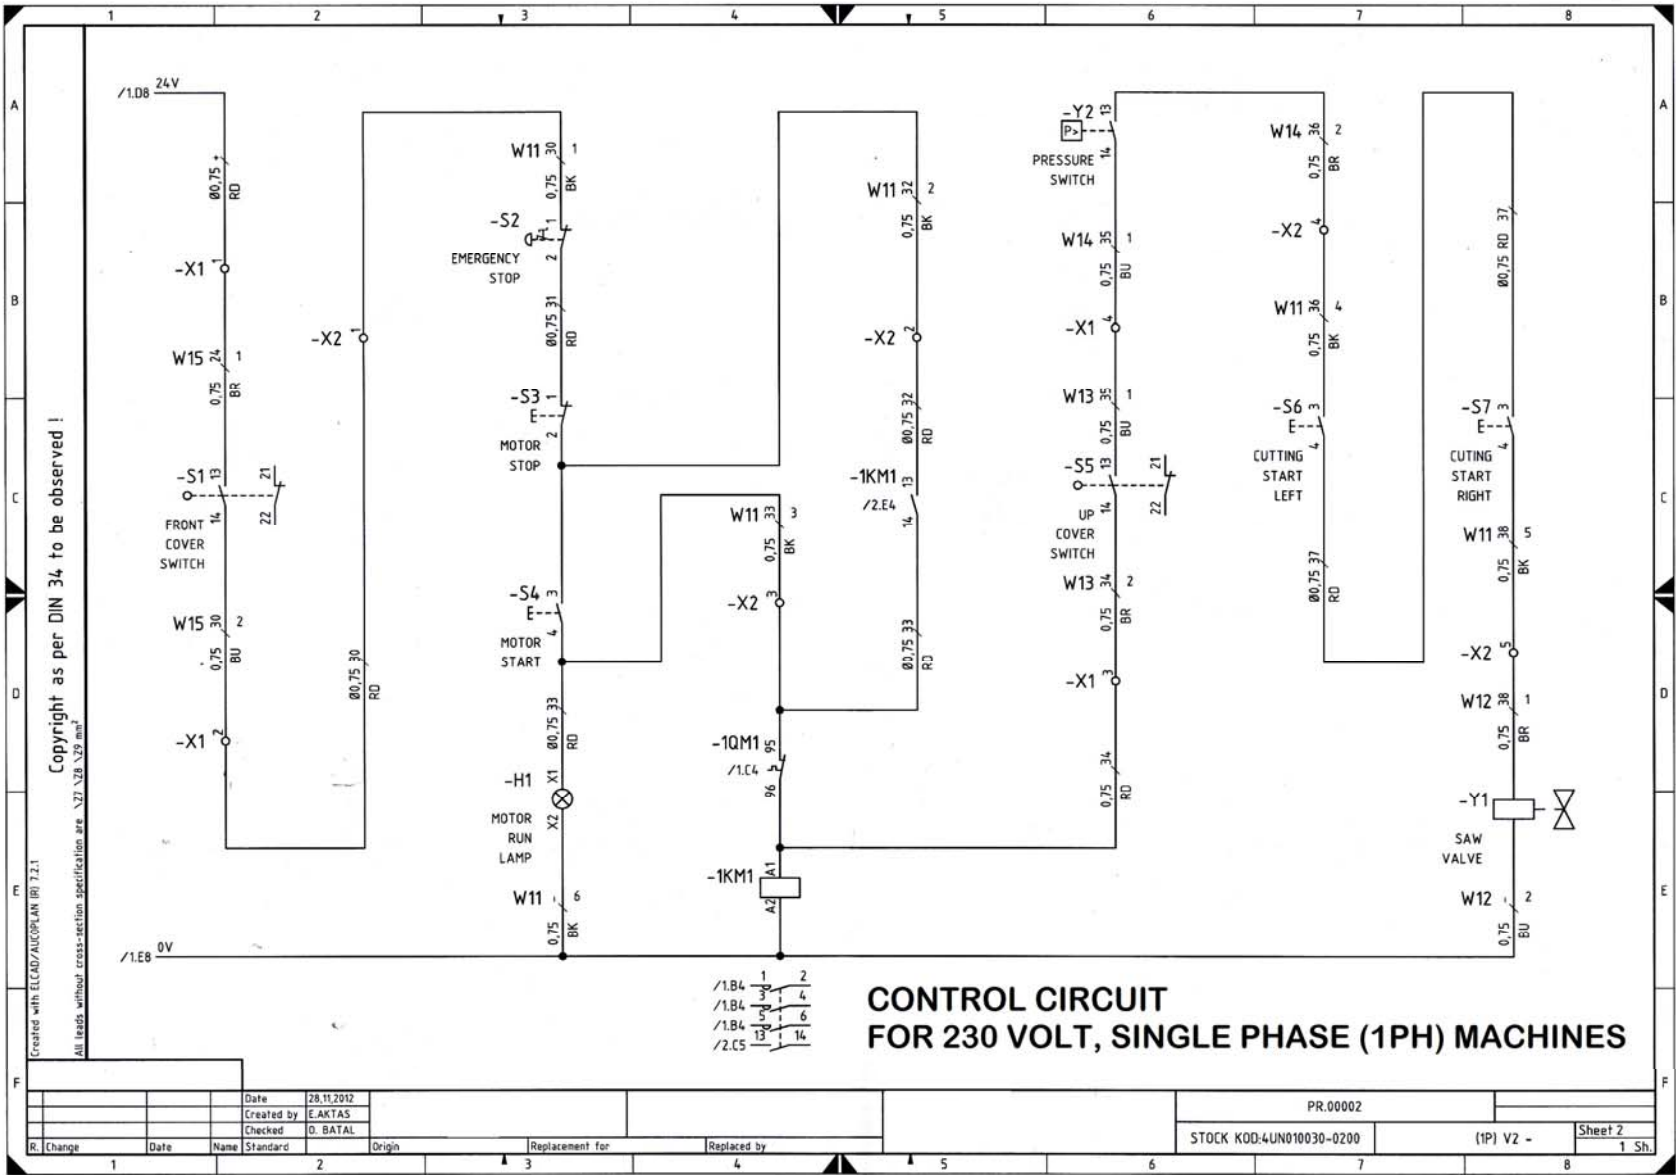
1 2 3 4 5 6 7 8

A B C D E F

/1.D8 24V

Ø0,75 RD

-X1 1

W15 24 1
0,75 BR

-S1 13 21
FRONT COVER SWITCH 14 22

W15 30 2
0,75 BU

-X1 2

-X2 1

Ø0,75 30 RD

W11 30 1
0,75 BK

-S2 1
EMERGENCY STOP 2

Ø0,75 31 RD

-S3 1
E
MOTOR STOP 2

-S4 3
E
MOTOR START 4

Ø0,75 33 RD

-H1 X1
MOTOR RUN LAMP X2

W11 6
0,75 BK

W11 33 3
0,75 BK

-X2 3

-1QM1 95
/1.C4
96

-1KM1 A1
A2

W11 32 2
0,75 BK

-X2 2

Ø0,75 32 RD

-1KM1 13
/2.E4 14

Ø0,75 33 RD

-Y2 13
P>
PRESSURE SWITCH 14

W14 35 1
0,75 BU

-X1 4

W13 35 1
0,75 BU

-S5 13 21
UP COVER SWITCH 14 22

W13 34 2
0,75 BR

-X1 3

0,75 34 RD

W14 36 2
0,75 BR

-X2 4

W11 36 4
0,75 BK

-S6 3
E
CUTTING START LEFT 4

Ø0,75 37 RD

Ø0,75 RD 37

-S7 3
E
CUTING START RIGHT 4

W11 38 5
0,75 BK

-X2 5

W12 38 1
0,75 BR

-Y1
SAW VALVE

W12 2
0,75 BU

/1.E8 0V

/1.B4 1 2
/1.B4 3 4
/1.B4 5 6
/2.C5 13 14

CONTROL CIRCUIT
FOR 230 VOLT, SINGLE PHASE (1PH) MACHINES

Copyright as per DIN 34 to be observed !
All leads without cross-section specification are \Z7 \Z8 \Z9 mm²
Created with ELCAD/AUCOPLAN (R) 7.2.1

| R. | Change | Date | Name | Date | 28.11.2012 | | | | |
|---|---|---|---|---|---|---|---|---|---|
| | | | | Created by | E.AKTAS | | | PR.00002 | |
| | | | | Checked | O. BATAL | | | | Sheet 2 |
| | | | | Standard | | Origin | Replacement for | Replaced by | STOCK KOD:4UN010030-0200 | (1P) V2 - | 1 Sh. |